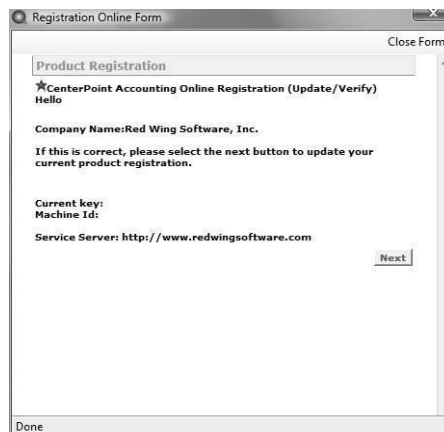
Registration Online Form

Close Form

Product Registration

★CenterPoint Accounting Online Registration (Update/Verify)
Hello

Company Name:Red Wing Software, Inc.

If this is correct, please select the next button to update your current product registration.

Current key:
Machine Id:

Service Server: http://www.redwingsoftware.com

Next

Done